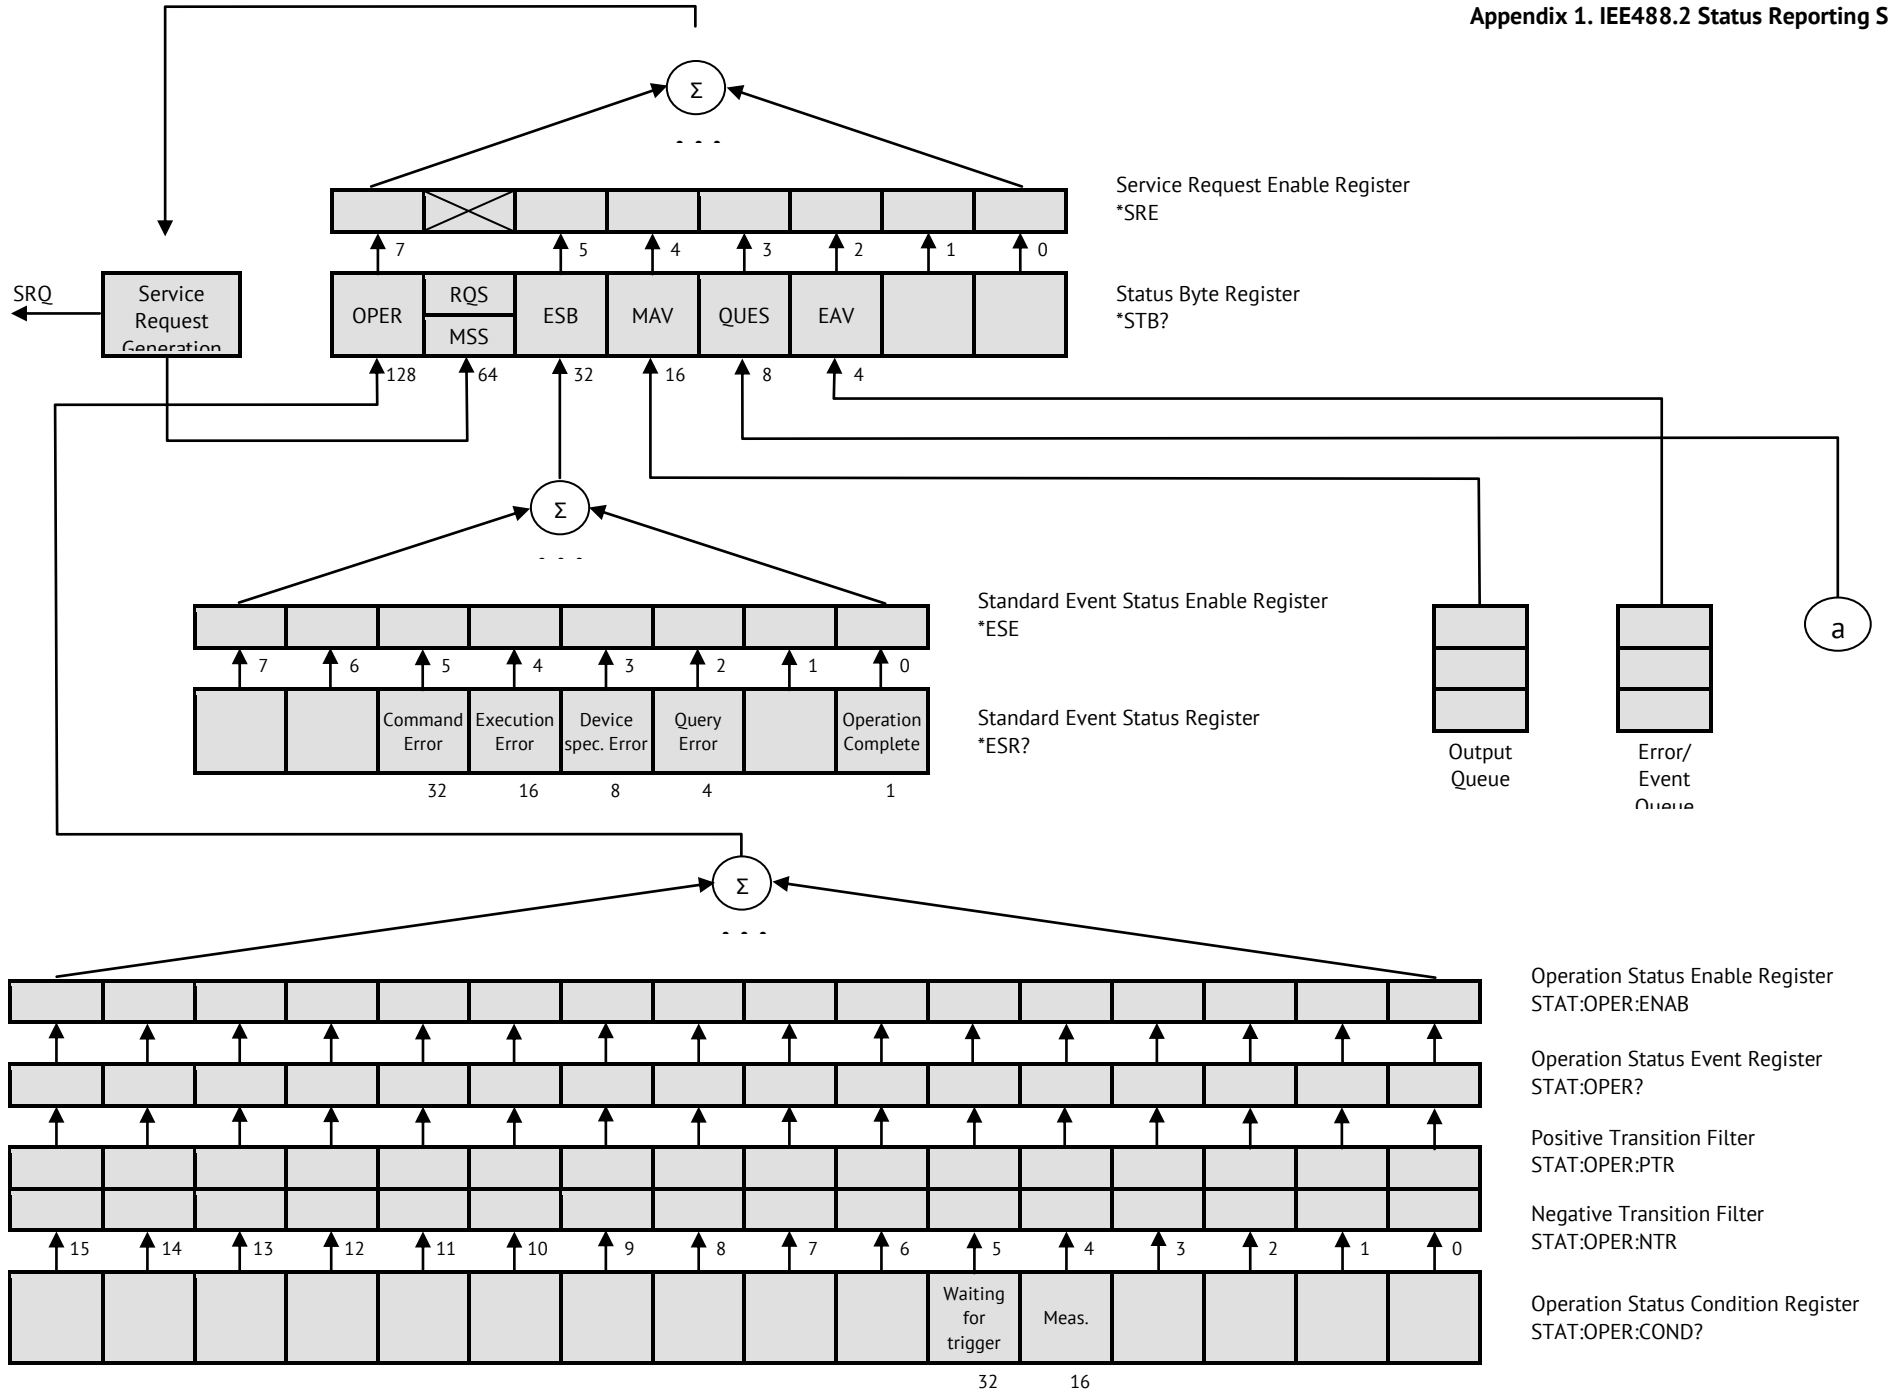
Appendix 1. IEE488.2 Status Reporting S

Σ

Service Request Enable Register
*SRE

7 5 4 3 2 1 0

SRQ

Service Request Generation

OPER | RQS | MSS | ESB | MAV | QUES | EAV

Status Byte Register
*STB?

128 64 32 16 8 4

Σ

Standard Event Status Enable Register
*ESE

7 6 5 4 3 2 1 0

Command Error | Execution Error | Device spec. Error | Query Error | Operation Complete

Standard Event Status Register
*ESR?

32 16 8 4 1

Output Queue

Error/ Event Queue

a

Σ

Operation Status Enable Register
STAT:OPER:ENAB

Operation Status Event Register
STAT:OPER?

Positive Transition Filter
STAT:OPER:PTR

Negative Transition Filter
STAT:OPER:NTR

15 14 13 12 11 10 9 8 7 6 5 4 3 2 1 0

Waiting for trigger | Meas.

Operation Status Condition Register
STAT:OPER:COND?

32 16